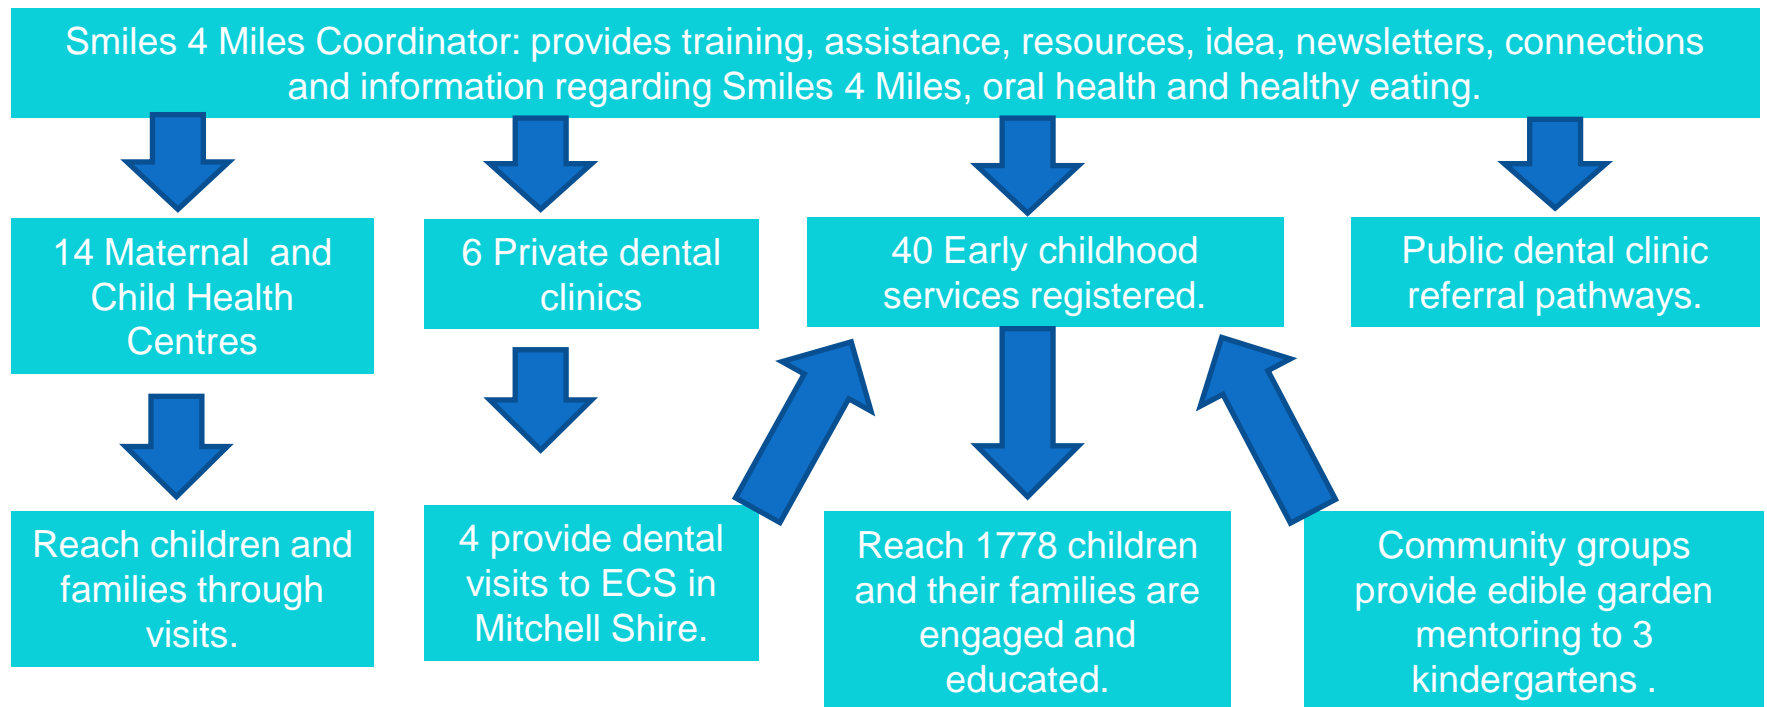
Smiles 4 Miles Coordinator: provides training, assistance, resources, idea, newsletters, connections and information regarding Smiles 4 Miles, oral health and healthy eating.

14 Maternal and Child Health Centres

6 Private dental clinics

40 Early childhood services registered.

Public dental clinic referral pathways.

Reach children and families through visits.

4 provide dental visits to ECS in Mitchell Shire.

Reach 1778 children and their families are engaged and educated.

Community groups provide edible garden mentoring to 3 kindergartens .